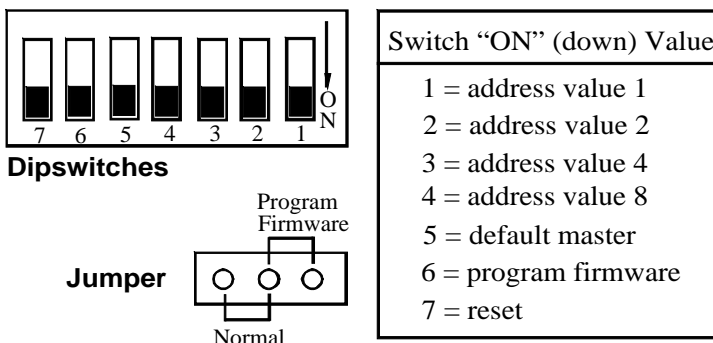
7 6 5 4 3 2 1

O N

Dipswitches

Program Firmware

Jumper

Normal

| Switch "ON" (down) Value |
|---|
| 1 = address value 1 |
| 2 = address value 2 |
| 3 = address value 4 |
| 4 = address value 8 |
| 5 = default master |
| 6 = program firmware |
| 7 = reset |